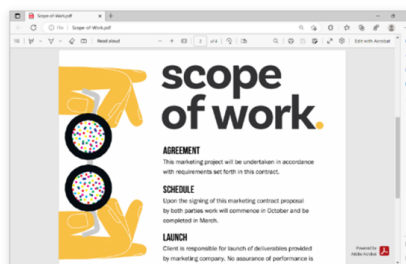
Scope of Work.pdf

File | Scope-of-Work.pdf

Read aloud

of 4

Edit with Acrobat

scope of work.

AGREEMENT
This marketing project will be undertaken in accordance with requirements set forth in this contract.

SCHEDULE
Upon the signing of this marketing contract proposal by both parties work will commence in October and be completed in March.

LAUNCH
Client is responsible for launch of deliverables provided by marketing company. No assurance of performance is

Powered by Adobe Acrobat